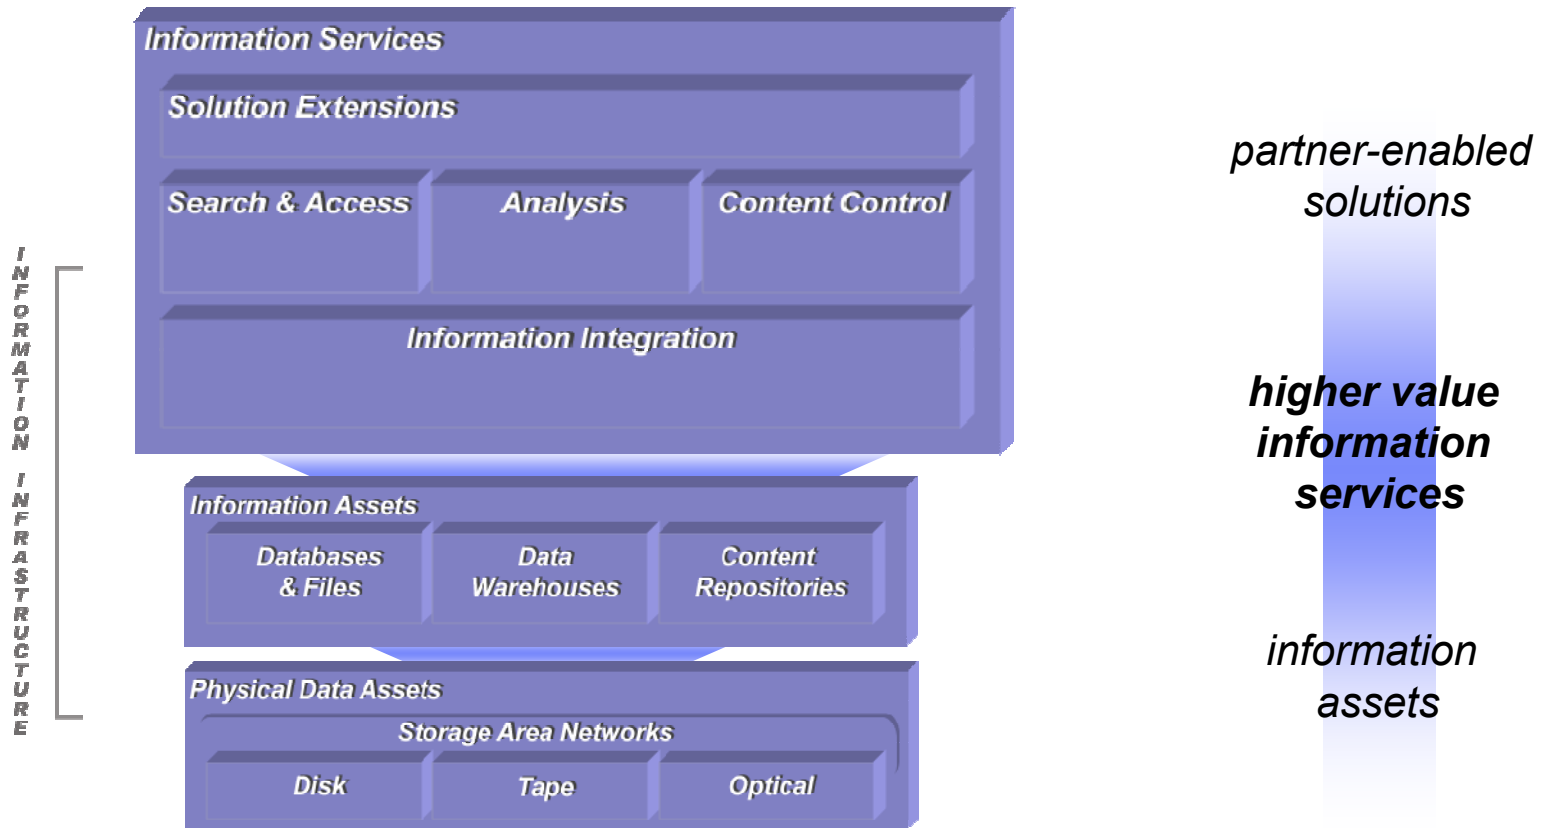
INFORMATION INFRASTRUCTURE

Information Services

Solution Extensions

Search & Access

Analysis

Content Control

Information Integration

Information Assets

Databases & Files

Data Warehouses

Content Repositories

Physical Data Assets

Storage Area Networks

Disk

Tape

Optical

partner-enabled solutions

higher value information services

information assets